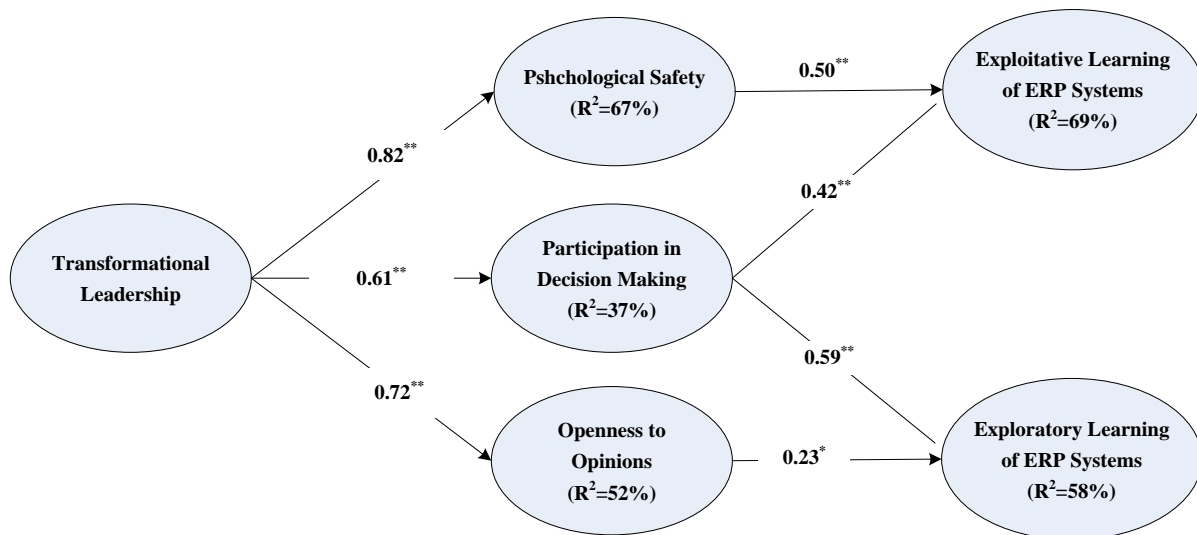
Transformational Leadership

$0.82^{**}$

$0.61^{**}$

$0.72^{**}$

Pshchological Safety ($R^2$=67%)

Participation in Decision Making ($R^2$=37%)

Openness to Opinions ($R^2$=52%)

$0.50^{**}$

$0.42^{**}$

$0.59^{**}$

$0.23^{*}$

Exploitative Learning of ERP Systems ($R^2$=69%)

Exploratory Learning of ERP Systems ($R^2$=58%)